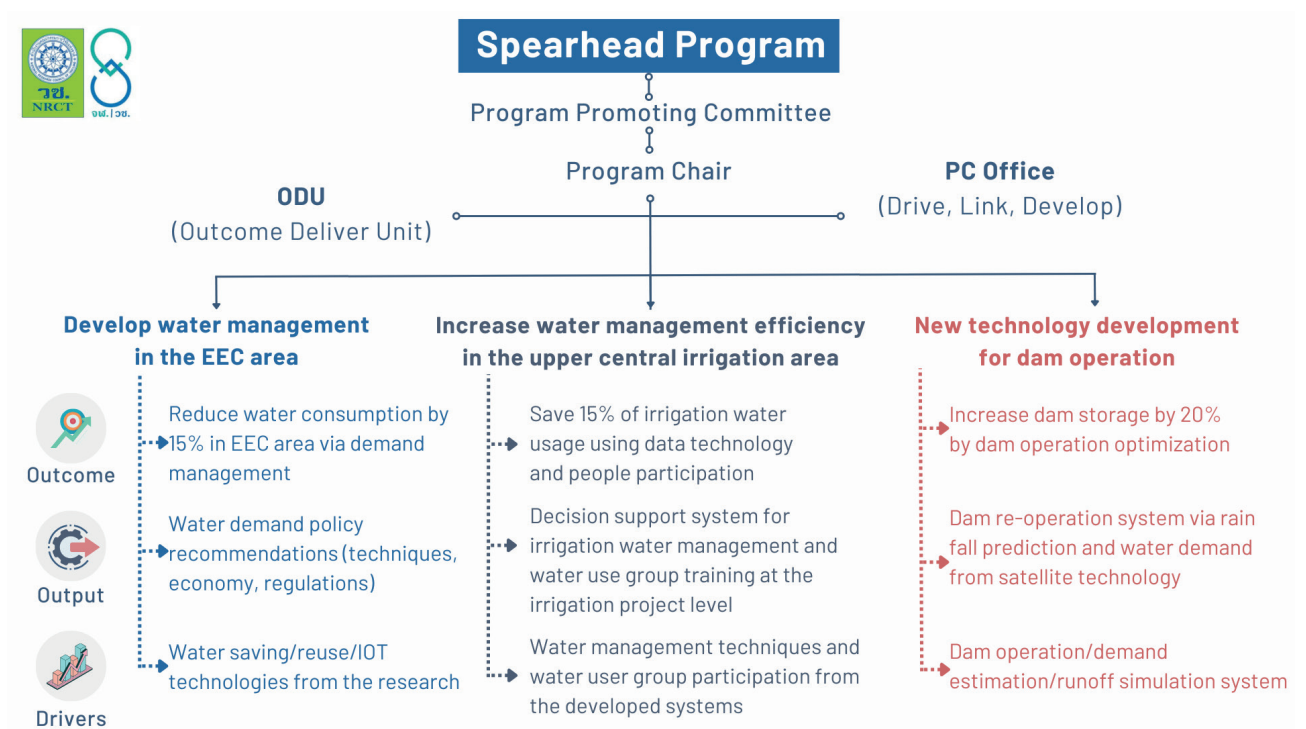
วช.
NRCT
จพ.ไวช.

Spearhead Program

Program Promoting Committee

Program Chair

ODU
(Outcome Deliver Unit)

PC Office
(Drive, Link, Develop)

Develop water management in the EEC area

Increase water management efficiency in the upper central irrigation area

New technology development for dam operation

Outcome

Output

Drivers

Reduce water consumption by 15% in EEC area via demand management

Water demand policy recommendations (techniques, economy, regulations)

Water saving/reuse/IOT technologies from the research

Save 15% of irrigation water usage using data technology and people participation

Decision support system for irrigation water management and water use group training at the irrigation project level

Water management techniques and water user group participation from the developed systems

Increase dam storage by 20% by dam operation optimization

Dam re-operation system via rain fall prediction and water demand from satellite technology

Dam operation/demand estimation/runoff simulation system